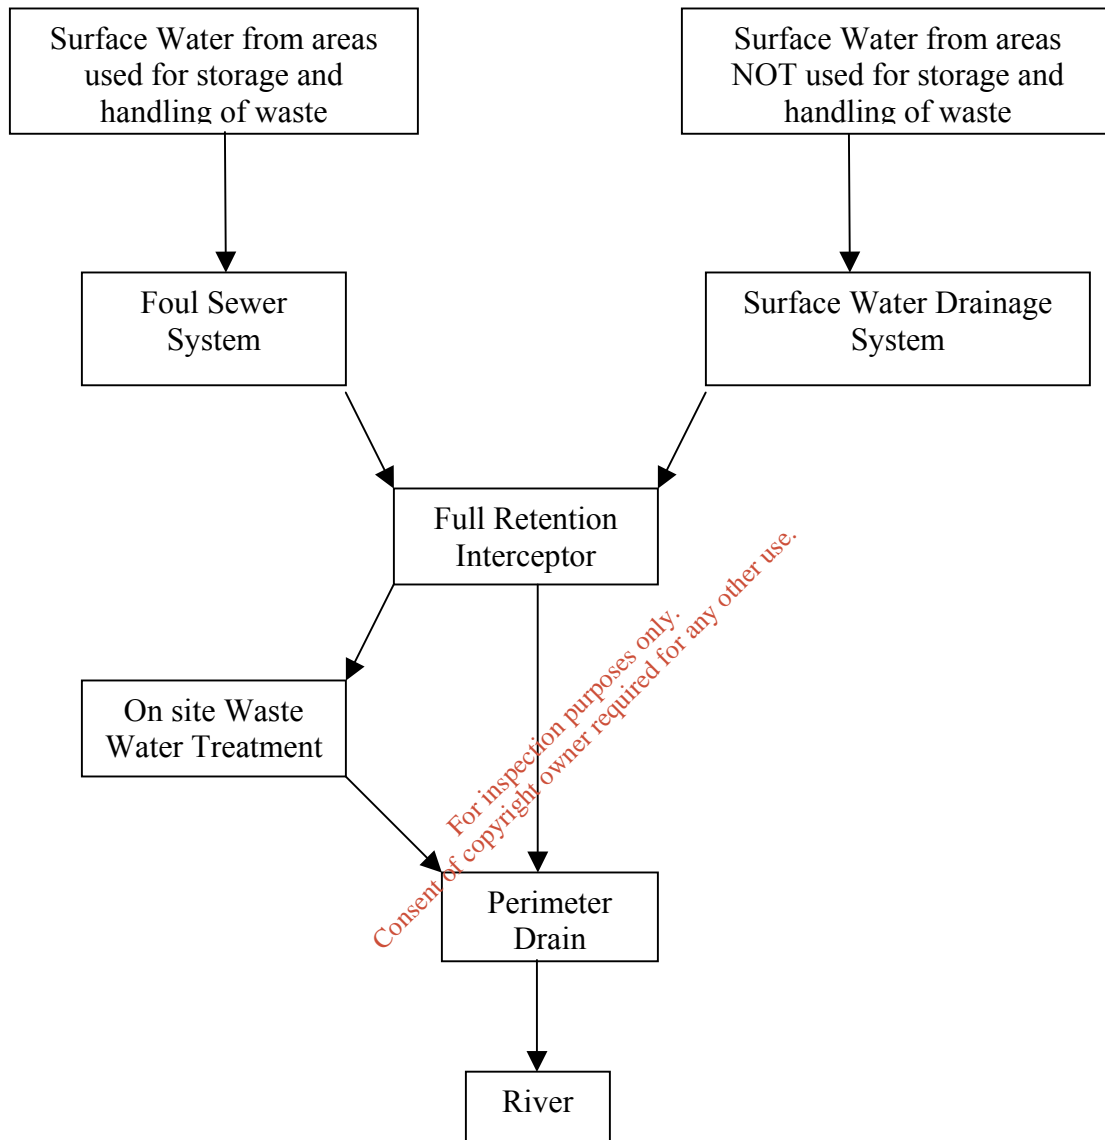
Surface Water from areas used for storage and handling of waste

Surface Water from areas NOT used for storage and handling of waste

Foul Sewer System

Surface Water Drainage System

Full Retention Interceptor

On site Waste Water Treatment

Perimeter Drain

River

For inspection purposes only.
Consent of copyright owner required for any other use.